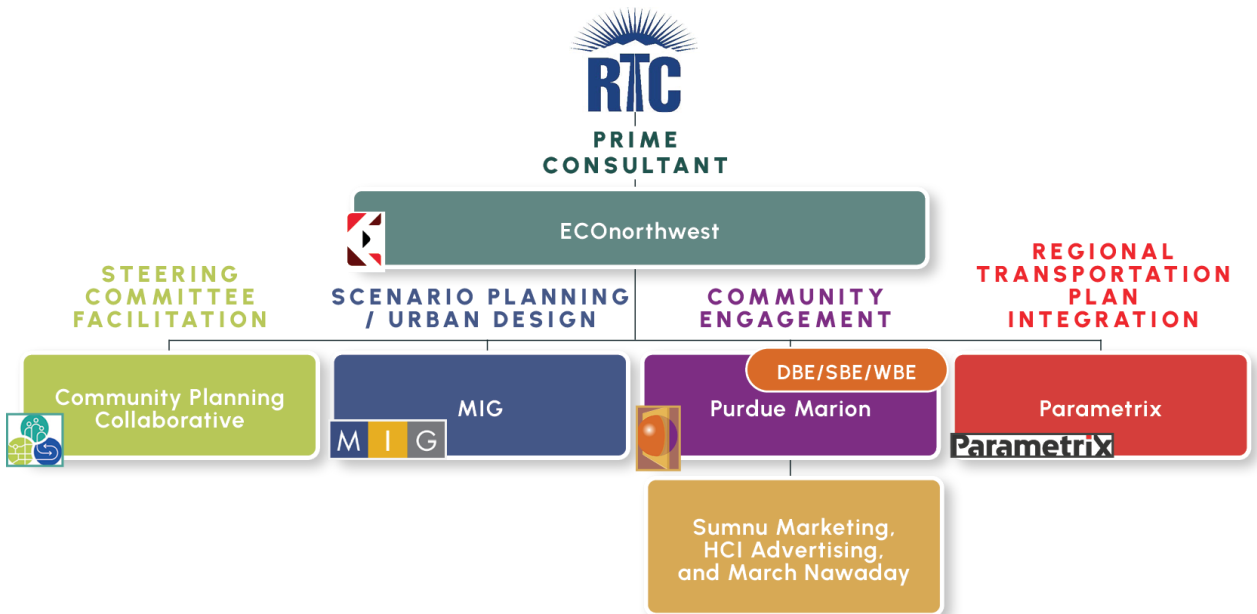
RTC

PRIME CONSULTANT

ECOnorthwest

STEERING COMMITTEE FACILITATION

SCENARIO PLANNING / URBAN DESIGN

COMMUNITY ENGAGEMENT

REGIONAL TRANSPORTATION PLAN INTEGRATION

Community Planning Collaborative

MIG

M I G

DBE/SBE/WBE

Purdue Marion

Parametrix

Parametrix

Sumnu Marketing, HCI Advertising, and March Nawaday